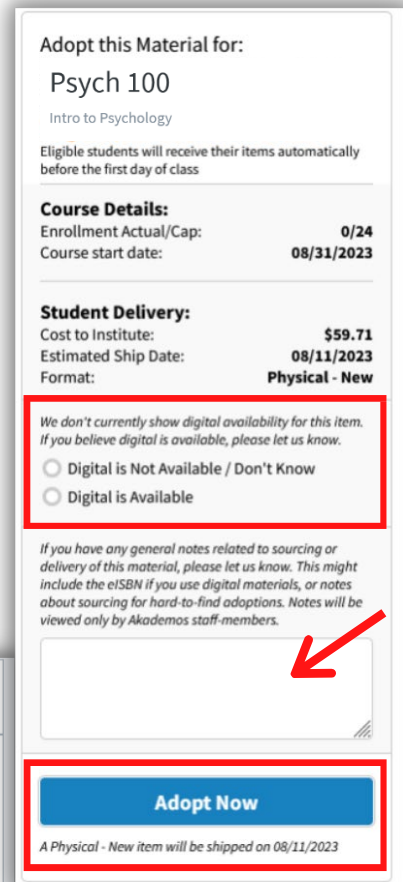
Adopt this Material for:

Psych 100

Intro to Psychology

Eligible students will receive their items automatically before the first day of class

**Course Details:**

| Enrollment Actual/Cap: | 0/24 |
|---|---|
| Course start date: | 08/31/2023 |

**Student Delivery:**

| Cost to Institute: | $59.71 |
|---|---|
| Estimated Ship Date: | 08/11/2023 |
| Format: | Physical - New |

We don't currently show digital availability for this item. If you believe digital is available, please let us know.

Digital is Not Available / Don't Know

Digital is Available

If you have any general notes related to sourcing or delivery of this material, please let us know. This might include the eISBN if you use digital materials, or notes about sourcing for hard-to-find adoptions. Notes will be viewed only by Akademos staff-members.

Adopt Now

A Physical - New item will be shipped on 08/11/2023